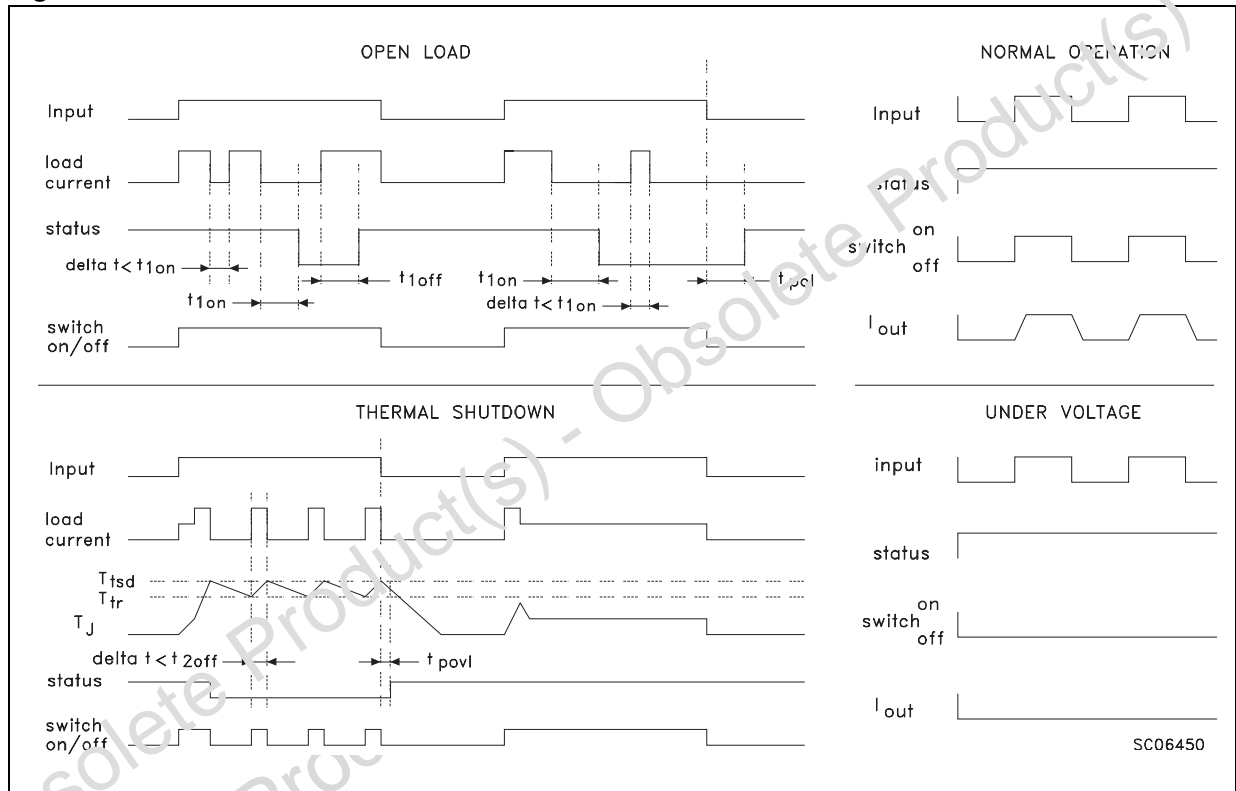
OPEN LOAD

Input

load current

status

delta t < $t_{1on}$

$t_{1on}$

$t_{1off}$

$t_{1on}$

delta t < $t_{1on}$

$t_{pol}$

switch on/off

NORMAL OPERATION

Input

status

switch on off

$I_{out}$

THERMAL SHUTDOWN

Input

load current

$T_{tsd}$

$T_{tr}$

$T_J$

delta t < $t_{2off}$

$t_{povl}$

status

switch on/off

UNDER VOLTAGE

input

status

switch on off

$I_{out}$

SC06450

Obsolete Product(s) - Obsolete Product(s)

Obsolete Product(s) - Obsolete Product(s)